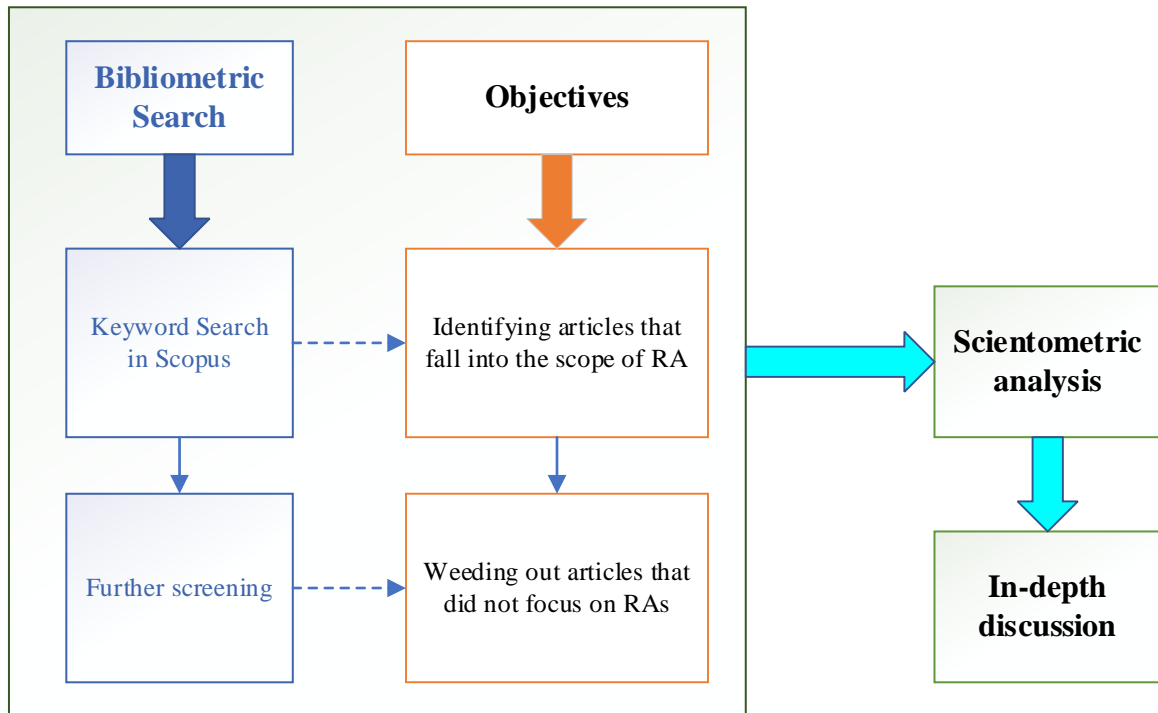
Bibliometric Search

Objectives

Keyword Search in Scopus

Identifying articles that fall into the scope of RA

Further screening

Weeding out articles that did not focus on RAs

Scientometric analysis

In-depth discussion